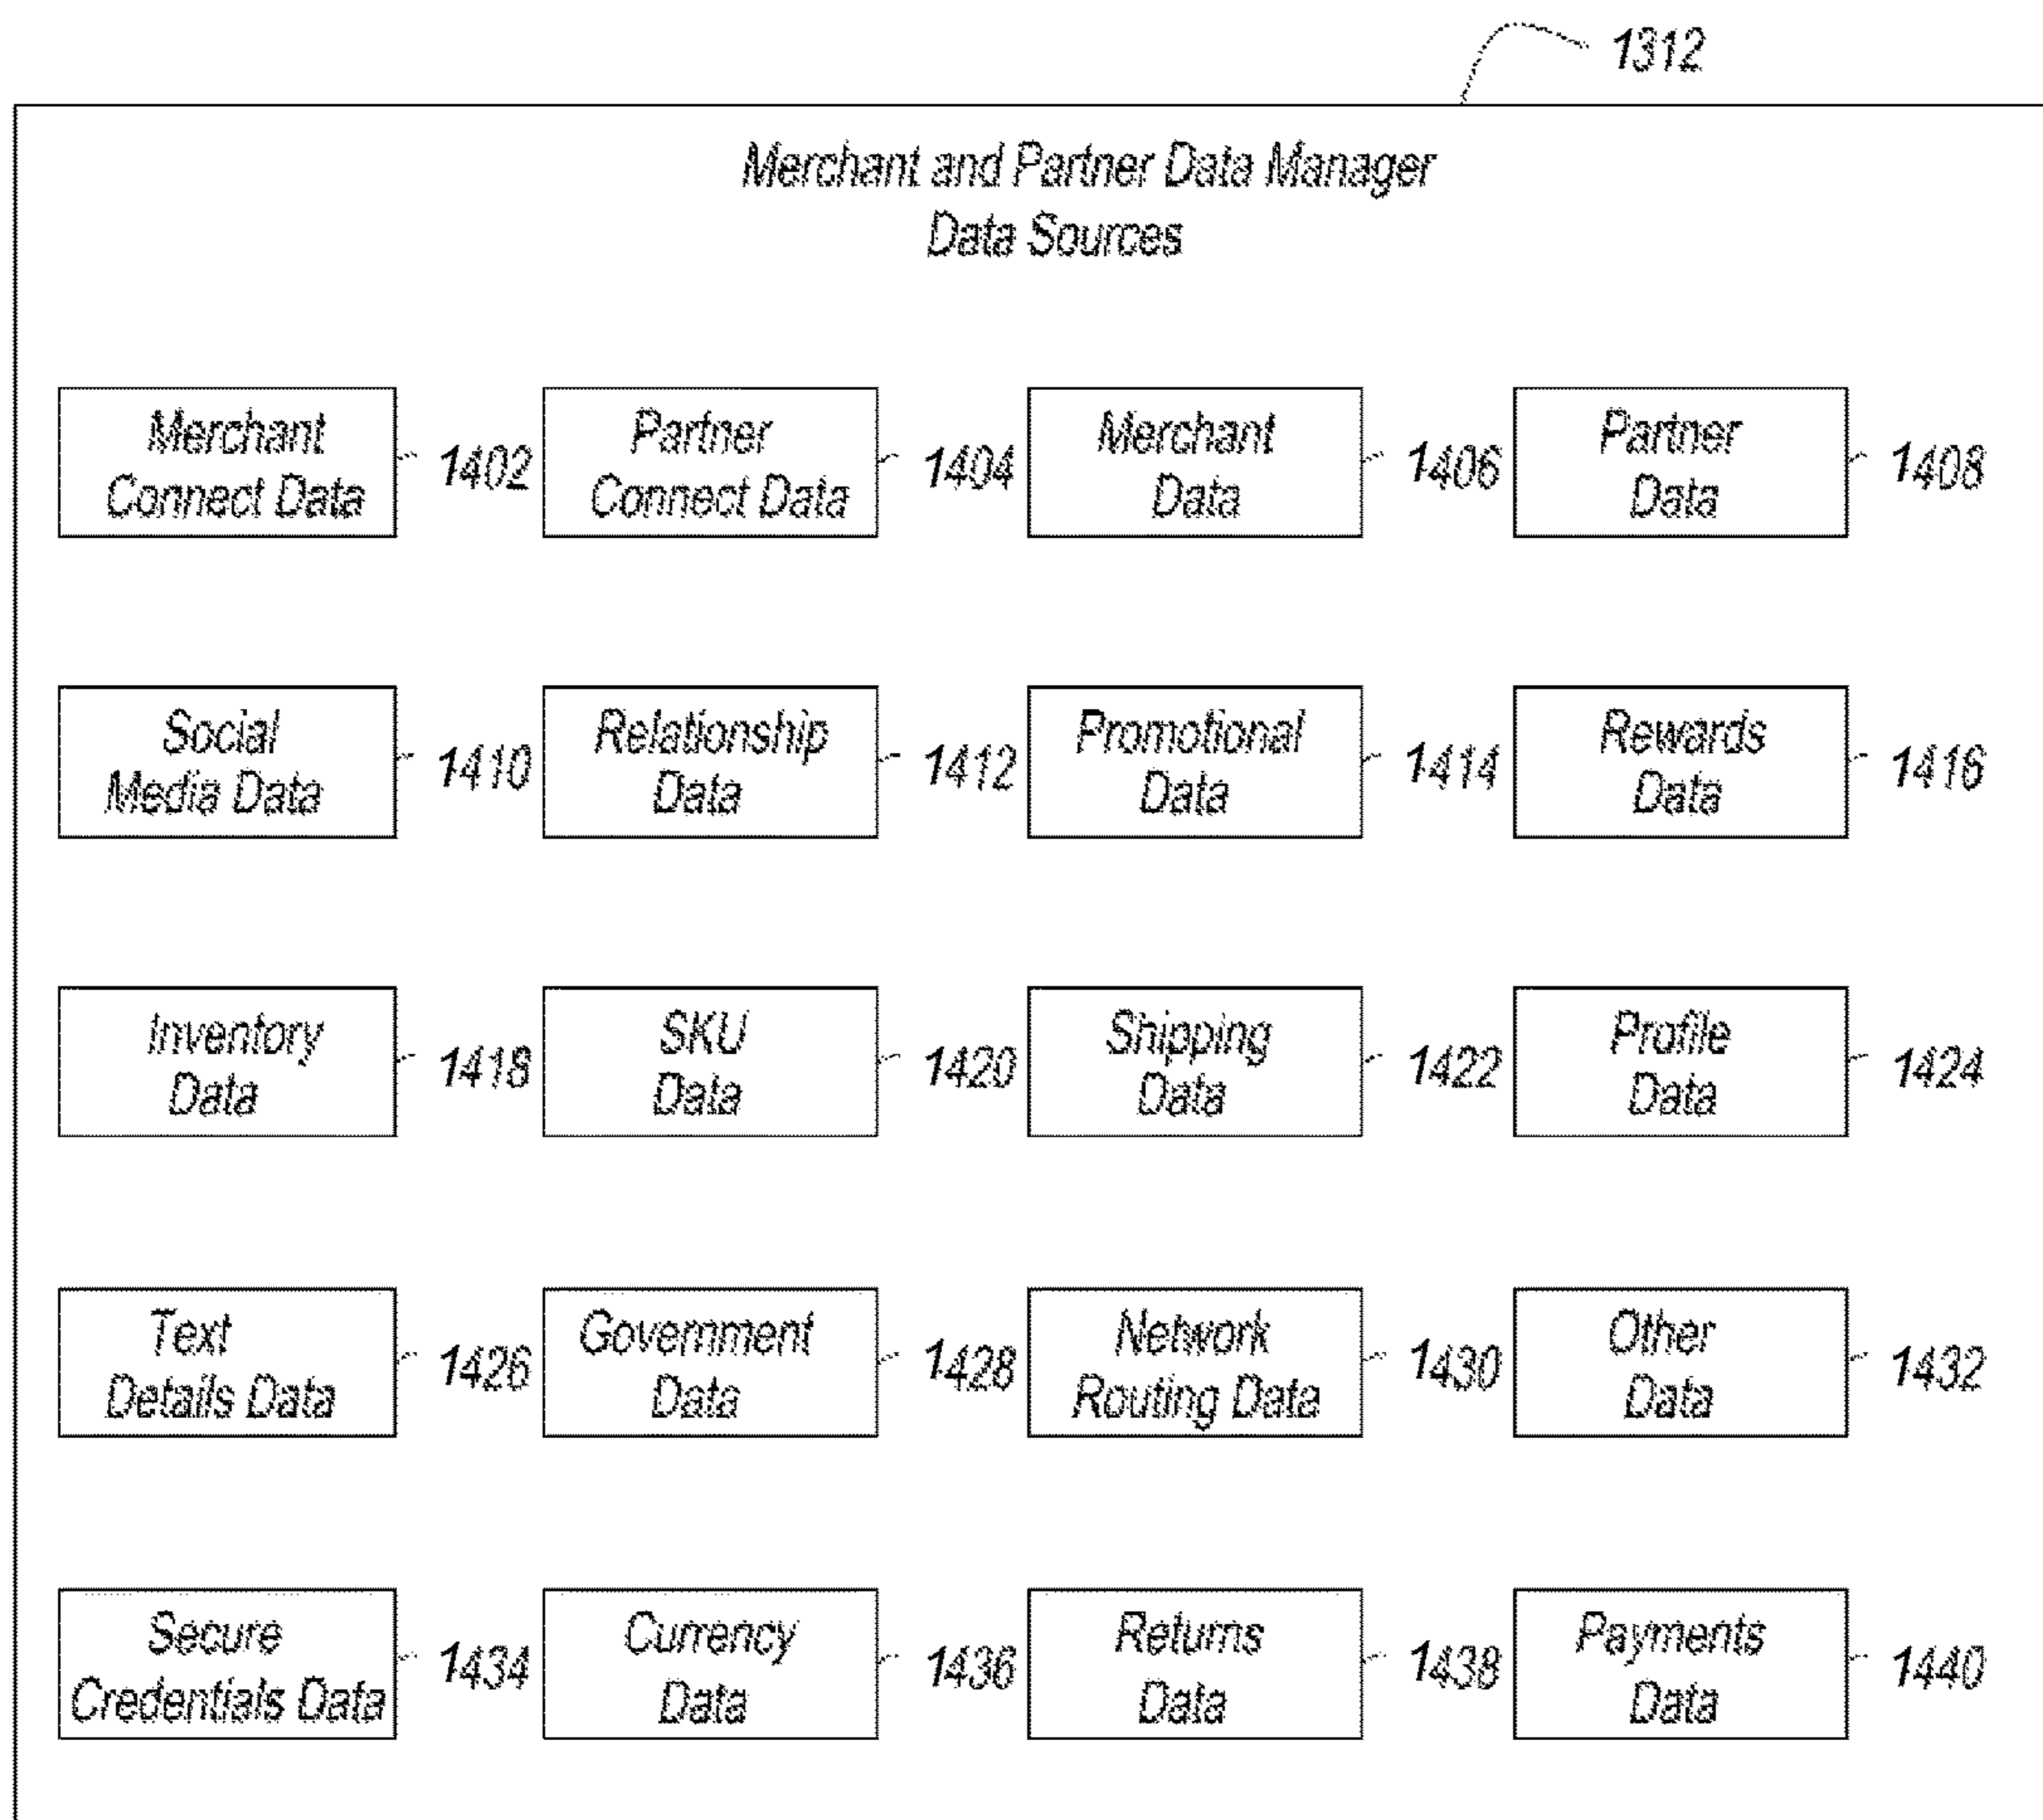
1312

Merchant and Partner Data Manager
Data Sources

Merchant Connect Data 1402
Partner Connect Data 1404
Merchant Data 1406
Partner Data 1408

Social Media Data 1410
Relationship Data 1412
Promotional Data 1414
Rewards Data 1416

Inventory Data 1418
SKU Data 1420
Shipping Data 1422
Profile Data 1424

Text Details Data 1426
Government Data 1428
Network Routing Data 1430
Other Data 1432

Secure Credentials Data 1434
Currency Data 1436
Returns Data 1438
Payments Data 1440